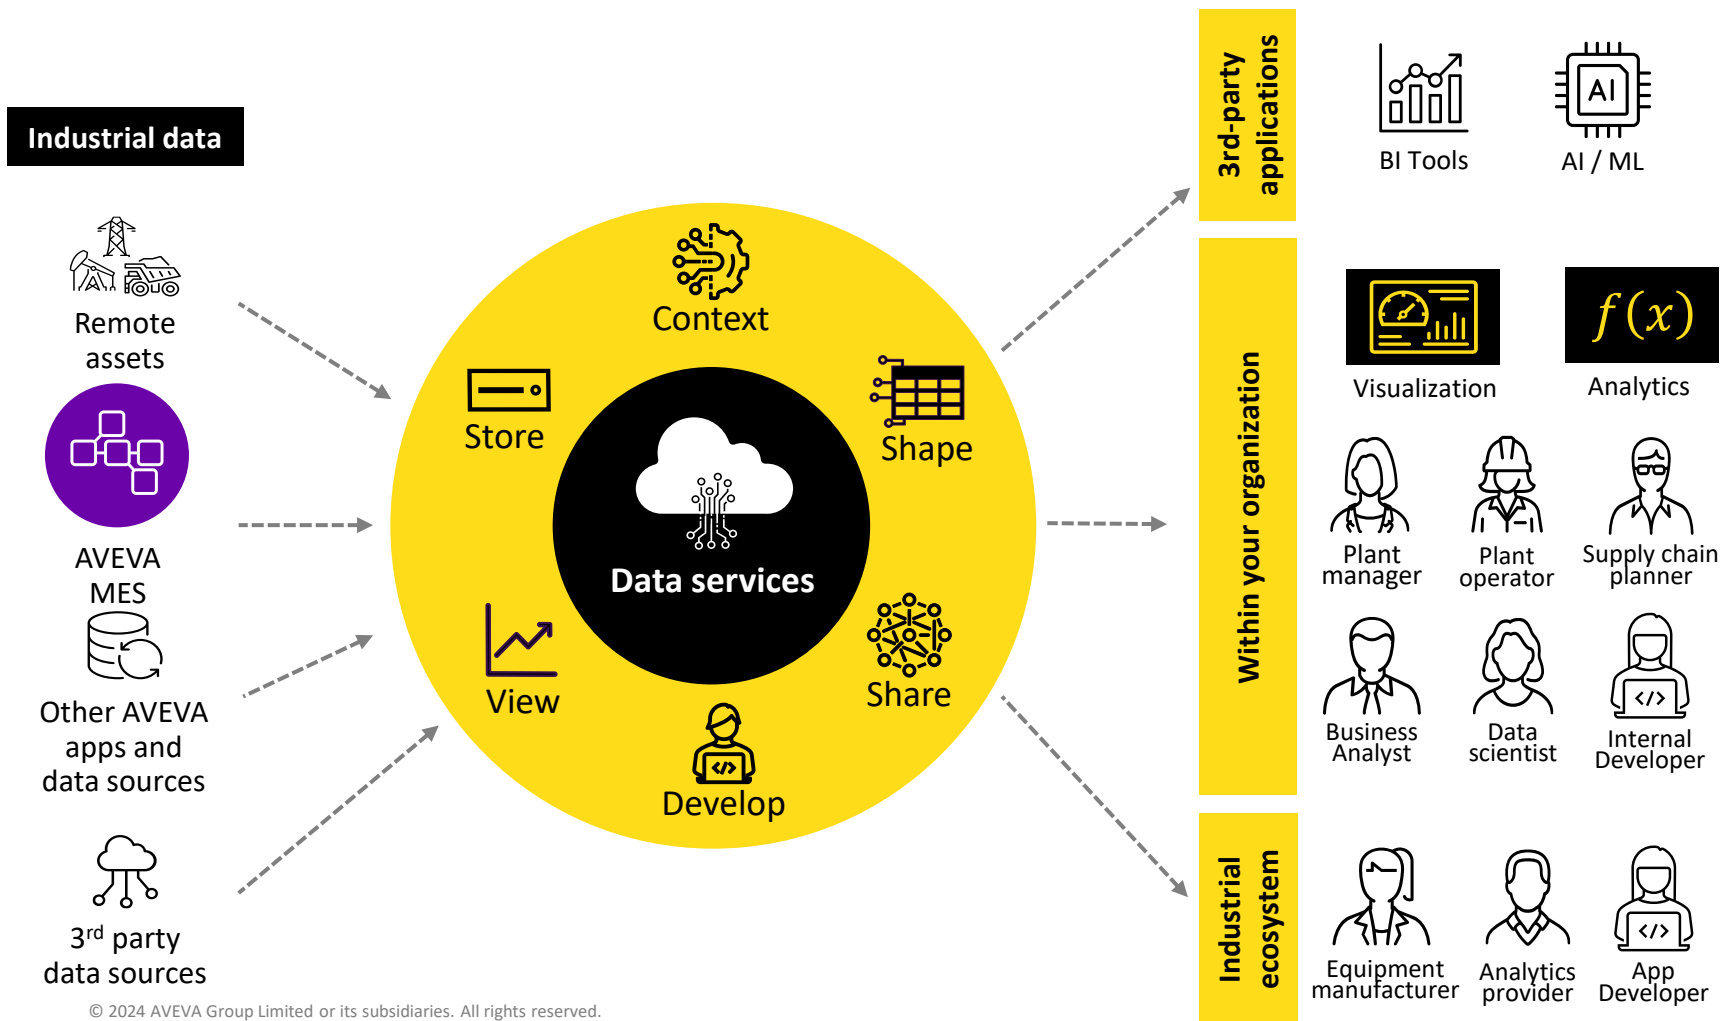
Industrial data

Remote assets

AVEVA MES

Other AVEVA apps and data sources

3$^{rd}$ party data sources

Context

Store

Shape

Data services

View

Share

Develop

3rd-party applications

BI Tools

AI / ML

Within your organization

Visualization

$f(x)$

Analytics

Plant manager

Plant operator

Supply chain planner

Business Analyst

Data scientist

Internal Developer

Industrial ecosystem

Equipment manufacturer

Analytics provider

App Developer

© 2024 AVEVA Group Limited or its subsidiaries. All rights reserved.